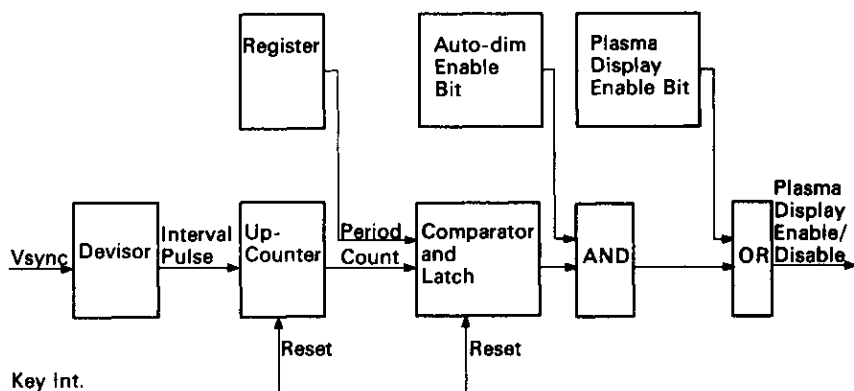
Register

Auto-dim Enable Bit

Plasma Display Enable Bit

Vsync

Devisor

Interval Pulse

Up-Counter

Period

Count

Comparator and Latch

AND

OR

Plasma Display Enable/ Disable

Reset

Reset

Key int.